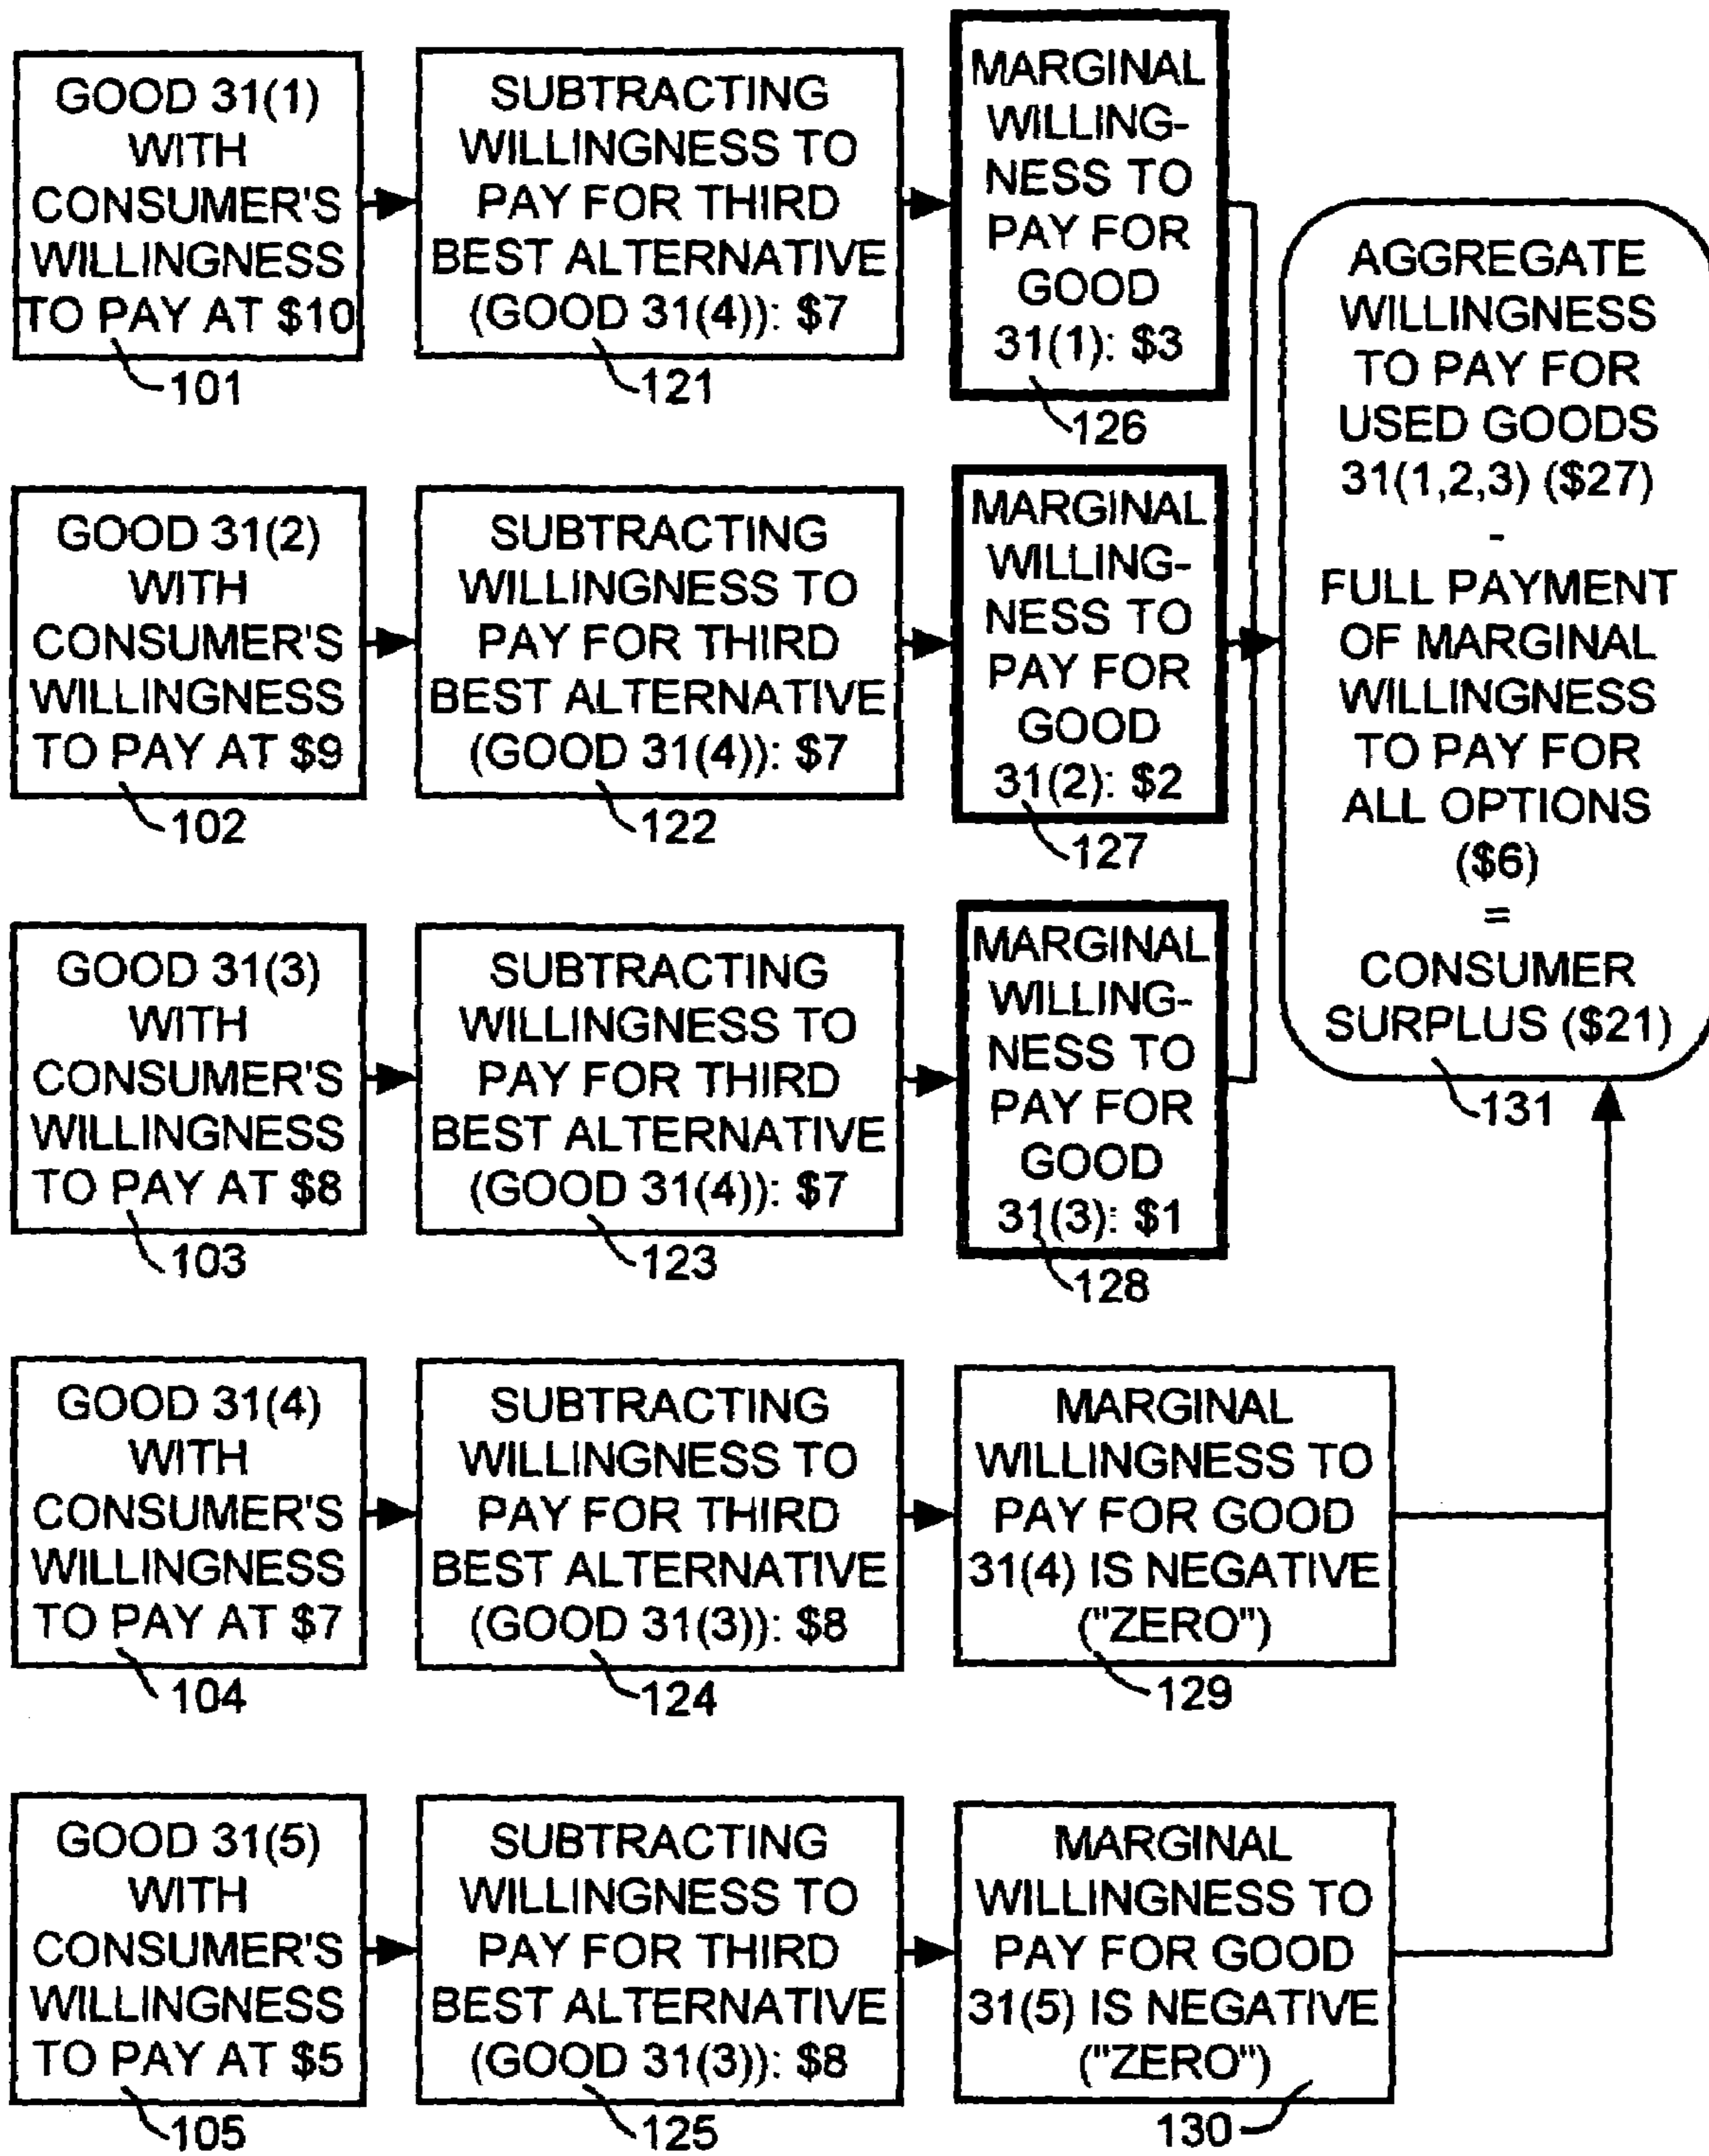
GOOD 31(1) WITH CONSUMER'S WILLINGNESS TO PAY AT $10

101

SUBTRACTING WILLINGNESS TO PAY FOR THIRD BEST ALTERNATIVE (GOOD 31(4)): $7

121

MARGINAL WILLINGNESS TO PAY FOR GOOD 31(1): $3

126

GOOD 31(2) WITH CONSUMER'S WILLINGNESS TO PAY AT $9

102

SUBTRACTING WILLINGNESS TO PAY FOR THIRD BEST ALTERNATIVE (GOOD 31(4)): $7

122

MARGINAL WILLINGNESS TO PAY FOR GOOD 31(2): $2

127

GOOD 31(3) WITH CONSUMER'S WILLINGNESS TO PAY AT $8

103

SUBTRACTING WILLINGNESS TO PAY FOR THIRD BEST ALTERNATIVE (GOOD 31(4)): $7

123

MARGINAL WILLINGNESS TO PAY FOR GOOD 31(3): $1

128

AGGREGATE WILLINGNESS TO PAY FOR USED GOODS 31(1,2,3) ($27) - FULL PAYMENT OF MARGINAL WILLINGNESS TO PAY FOR ALL OPTIONS ($6) = CONSUMER SURPLUS ($21)

131

GOOD 31(4) WITH CONSUMER'S WILLINGNESS TO PAY AT $7

104

SUBTRACTING WILLINGNESS TO PAY FOR THIRD BEST ALTERNATIVE (GOOD 31(3)): $8

124

MARGINAL WILLINGNESS TO PAY FOR GOOD 31(4) IS NEGATIVE ("ZERO")

129

GOOD 31(5) WITH CONSUMER'S WILLINGNESS TO PAY AT $5

105

SUBTRACTING WILLINGNESS TO PAY FOR THIRD BEST ALTERNATIVE (GOOD 31(3)): $8

125

MARGINAL WILLINGNESS TO PAY FOR GOOD 31(5) IS NEGATIVE ("ZERO")

130